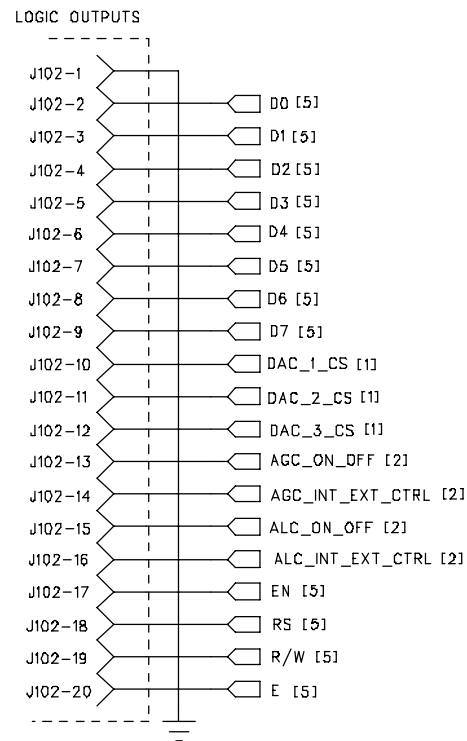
LOGIC OUTPUTS

J102-1
J102-2 D0 [5]
J102-3 D1 [5]
J102-4 D2 [5]
J102-5 D3 [5]
J102-6 D4 [5]
J102-7 D5 [5]
J102-8 D6 [5]
J102-9 D7 [5]
J102-10 DAC_1_CS [1]
J102-11 DAC_2_CS [1]
J102-12 DAC_3_CS [1]
J102-13 AGC_ON_OFF [2]
J102-14 AGC_INT_EXT_CTRL [2]
J102-15 ALC_ON_OFF [2]
J102-16 ALC_INT_EXT_CTRL [2]
J102-17 EN [5]
J102-18 RS [5]
J102-19 R/W [5]
J102-20 E [5]